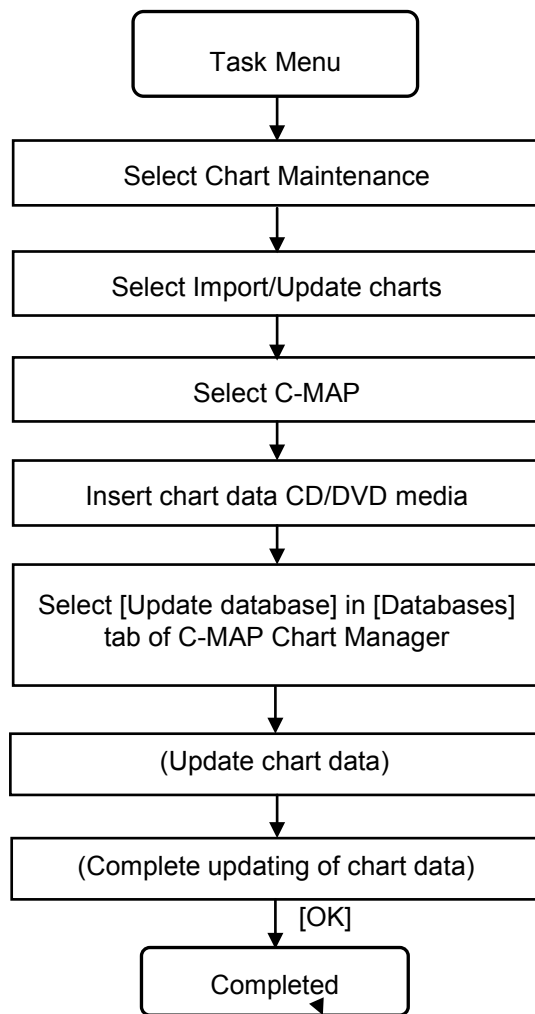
Task Menu

Select Chart Maintenance

Select Import/Update charts

Select C-MAP

Insert chart data CD/DVD media

Select [Update database] in [Databases] tab of C-MAP Chart Manager

(Update chart data)

(Complete updating of chart data)

[OK]

Completed